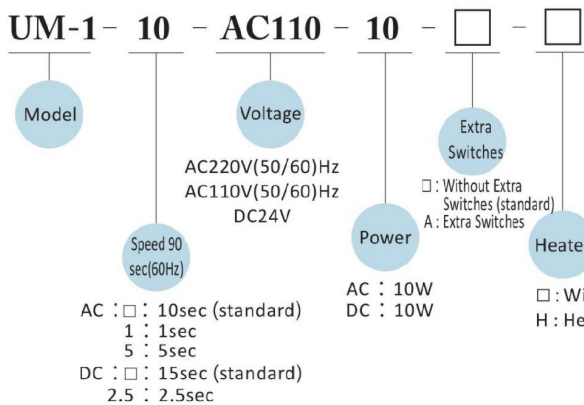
UM-1 - 10 - AC110 - 10 - □ - □

Model

Speed 90 sec(60Hz)

AC : □ : 10sec (standard)
1 : 1sec
5 : 5sec
DC : □ : 15sec (standard)
2.5 : 2.5sec

Voltage

AC220V(50/60)Hz
AC110V(50/60)Hz
DC24V

Power

AC : 10W
DC : 10W

Extra Switches

□ : Without Extra Switches (standard)
A : Extra Switches

Heate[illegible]

□ : Wi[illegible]
H : He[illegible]